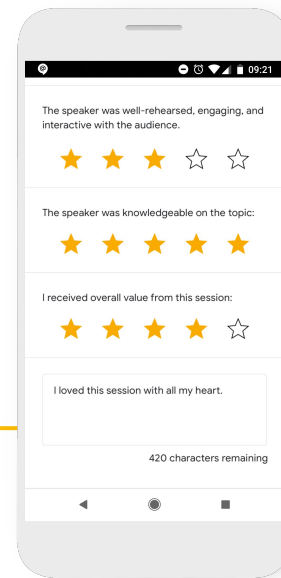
09:21

The speaker was well-rehearsed, engaging, and interactive with the audience.

The speaker was knowledgeable on the topic:

I received overall value from this session:

I loved this session with all my heart.

420 characters remaining